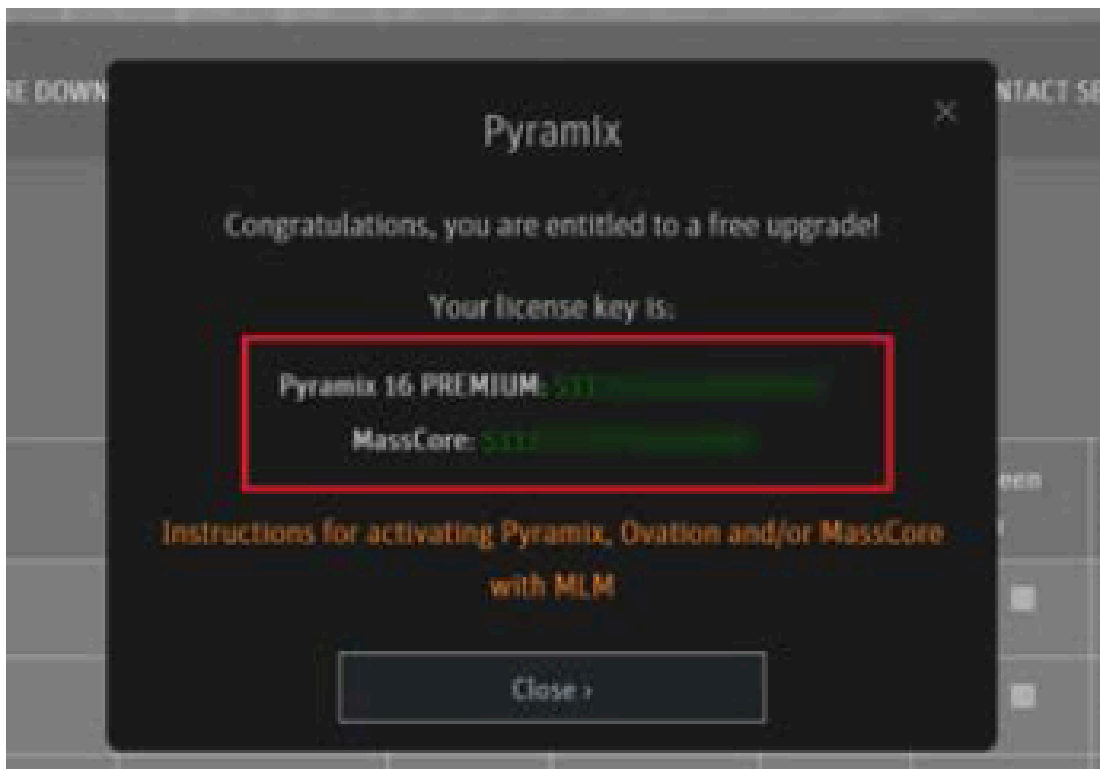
RE DOWN

NTACT SE

Pyramix

×

Congratulations, you are entitled to a free upgrade!

Your license key is:

Pyramix 16 PREMIUM: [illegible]

MassCore: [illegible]

een

Instructions for activating Pyramix, Ovation and/or MassCore with MLM

Close ›